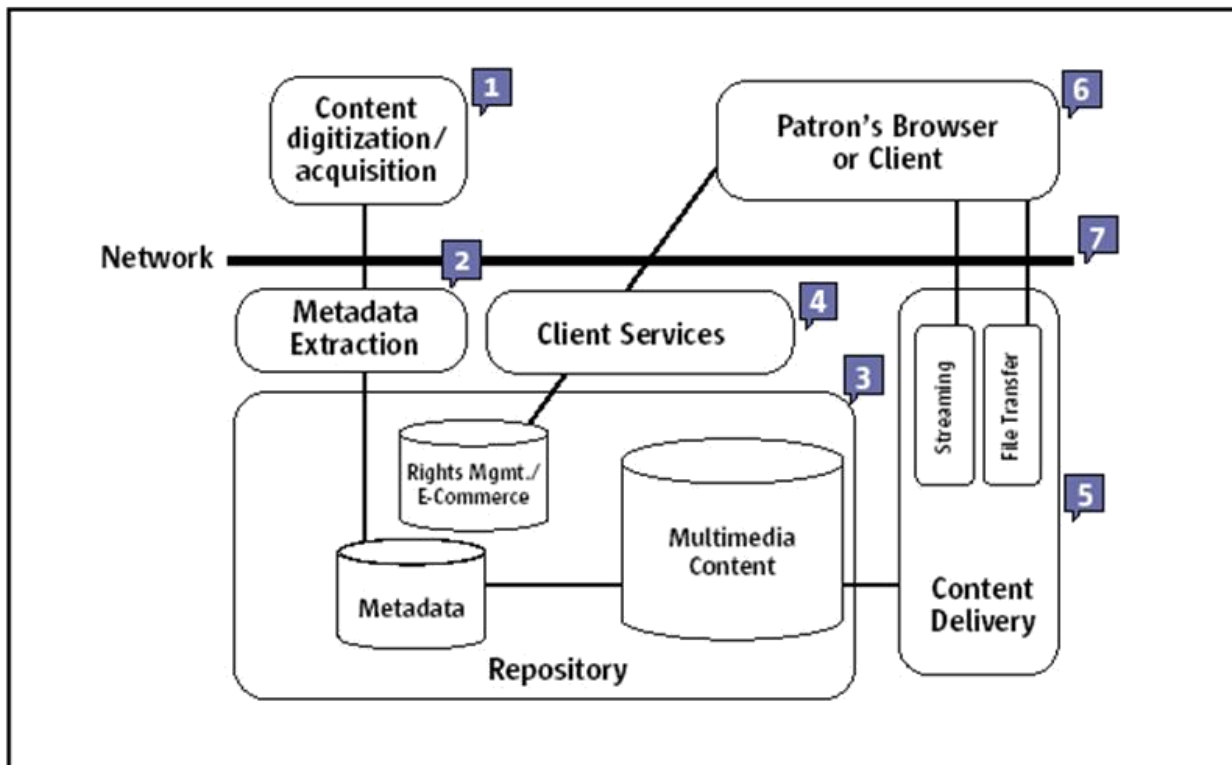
Content digitization/ acquisition
1
Patron's Browser or Client
6
Network
2
7
Metadata Extraction
Client Services
4
Streaming
File Transfer
3
Rights Mgmt./ E-Commerce
Multimedia Content
5
Metadata
Content Delivery
Repository